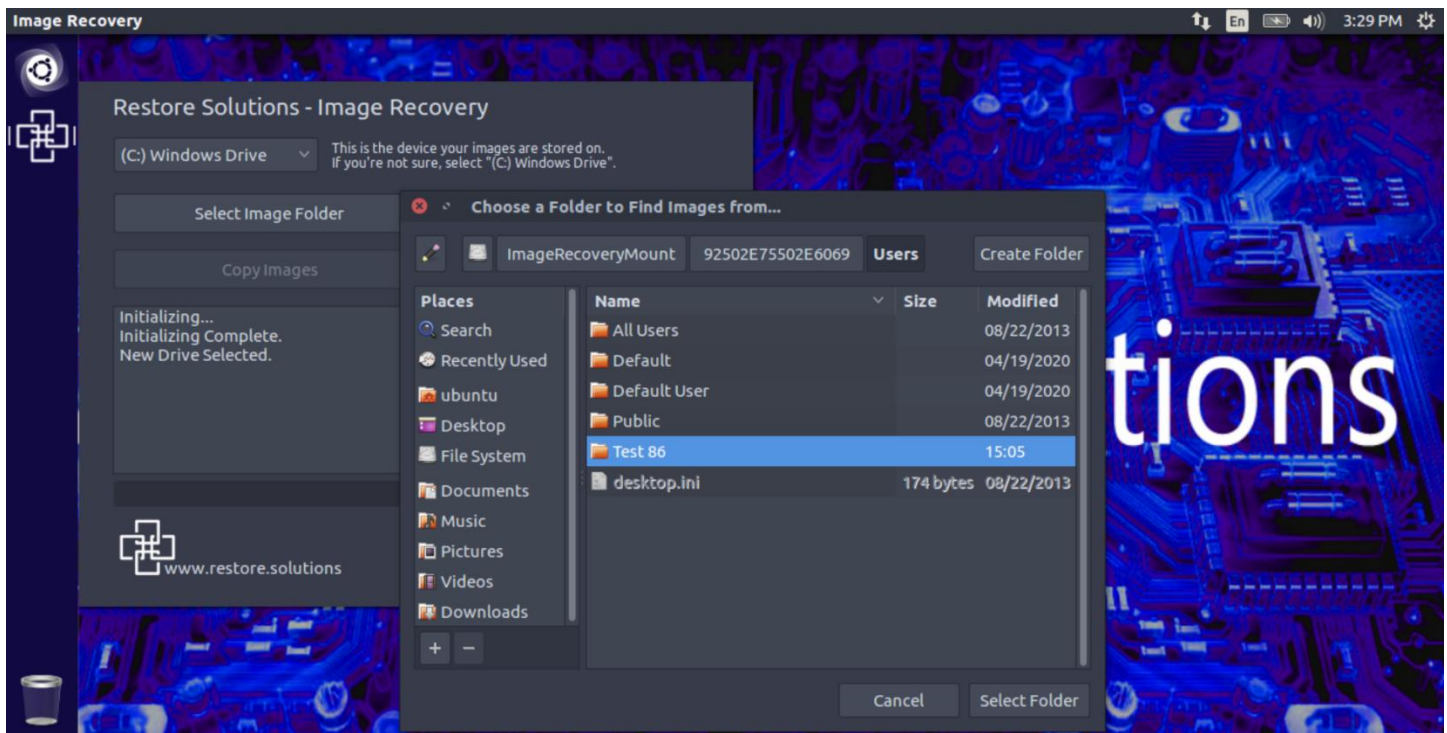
Image Recovery

En 3:29 PM

Restore Solutions - Image Recovery

(C:) Windows Drive

This is the device your images are stored on.
If you're not sure, select "(C:) Windows Drive".

Select Image Folder

Copy Images

Initializing...
Initializing Complete.
New Drive Selected.

www.restore.solutions

tions

Choose a Folder to Find Images from...

ImageRecoveryMount 92502E75502E6069 Users

Create Folder

| Places |
|---|
| Search |
| Recently Used |
| ubuntu |
| Desktop |
| File System |
| Documents |
| Music |
| Pictures |
| Videos |
| Downloads |

+ −

| Name | Size | Modified |
|---|---|---|
| All Users | | 08/22/2013 |
| Default | | 04/19/2020 |
| Default User | | 04/19/2020 |
| Public | | 08/22/2013 |
| Test 86 | | 15:05 |
| desktop.ini | 174 bytes | 08/22/2013 |

Cancel

Select Folder